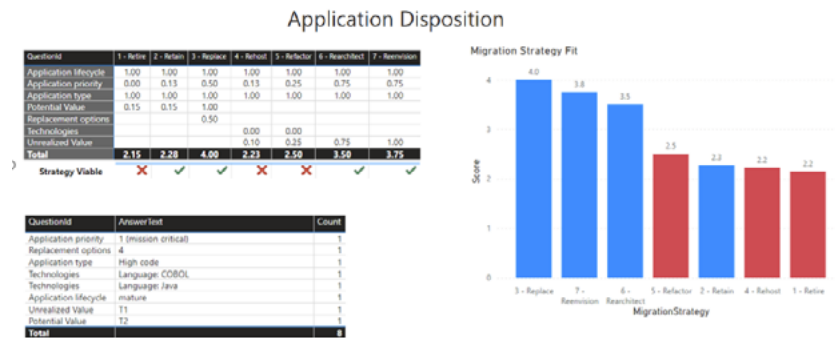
Application Disposition

| QuestionId | 1 - Retire | 2 - Retain | 3 - Replace | 4 - Rehost | 5 - Refactor | 6 - Rearchitect | 7 - Reenvision |
|---|---|---|---|---|---|---|---|
| Application lifecycle | 1.00 | 1.00 | 1.00 | 1.00 | 1.00 | 1.00 | 1.00 |
| Application priority | 0.00 | 0.13 | 0.50 | 0.13 | 0.25 | 0.75 | 0.75 |
| Application type | 1.00 | 1.00 | 1.00 | 1.00 | 1.00 | 1.00 | 1.00 |
| Potential Value | 0.15 | 0.15 | 1.00 | | | | |
| Replacement options | | | 0.50 | | | | |
| Technologies | | | | 0.00 | 0.00 | | |
| Unrealized Value | | | | 0.10 | 0.25 | 0.75 | 1.00 |
| Total | 2.15 | 2.28 | 4.00 | 2.23 | 2.50 | 3.50 | 3.75 |

Strategy Viable

| QuestionId | AnswerText | Count |
|---|---|---|
| Application priority | 1 (mission critical) | 1 |
| Replacement options | 4 | 1 |
| Application type | High code | 1 |
| Technologies | Language: COBOL | 1 |
| Technologies | Language: Java | 1 |
| Application lifecycle | mature | 1 |
| Unrealized Value | T1 | 1 |
| Potential Value | T2 | 1 |
| Total | | 8 |

Migration Strategy Fit

Score
4
3
2
1
0

4.0 3.8 3.5 2.5 2.3 2.2 2.2

3 - Replace
7 - Reenvision
6 - Rearchitect
5 - Refactor
2 - Retain
4 - Rehost
1 - Retire

MigrationStrategy